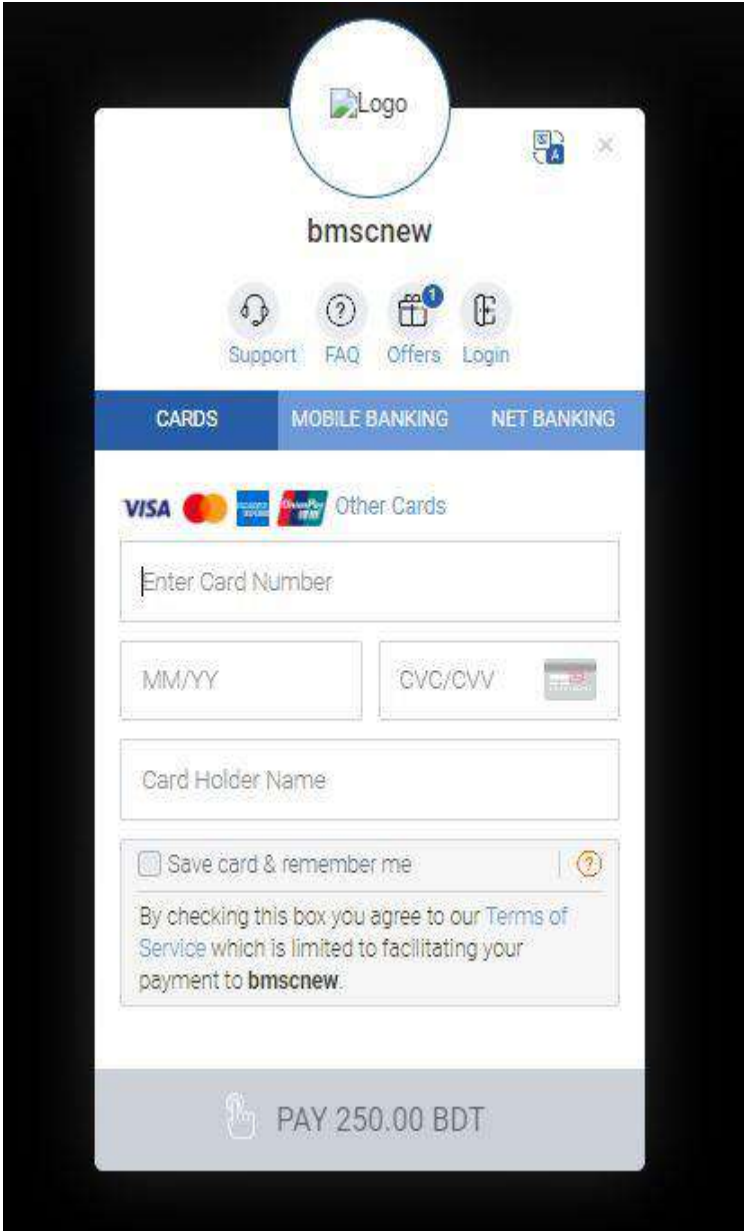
Logo

bmscnew

1

Support FAQ Offers Login

CARDS MOBILE BANKING NET BANKING

VISA Other Cards

Enter Card Number

MM/YY

CVC/CVV

Card Holder Name

Save card & remember me

By checking this box you agree to our Terms of Service which is limited to facilitating your payment to **bmscnew**.

PAY 250.00 BDT